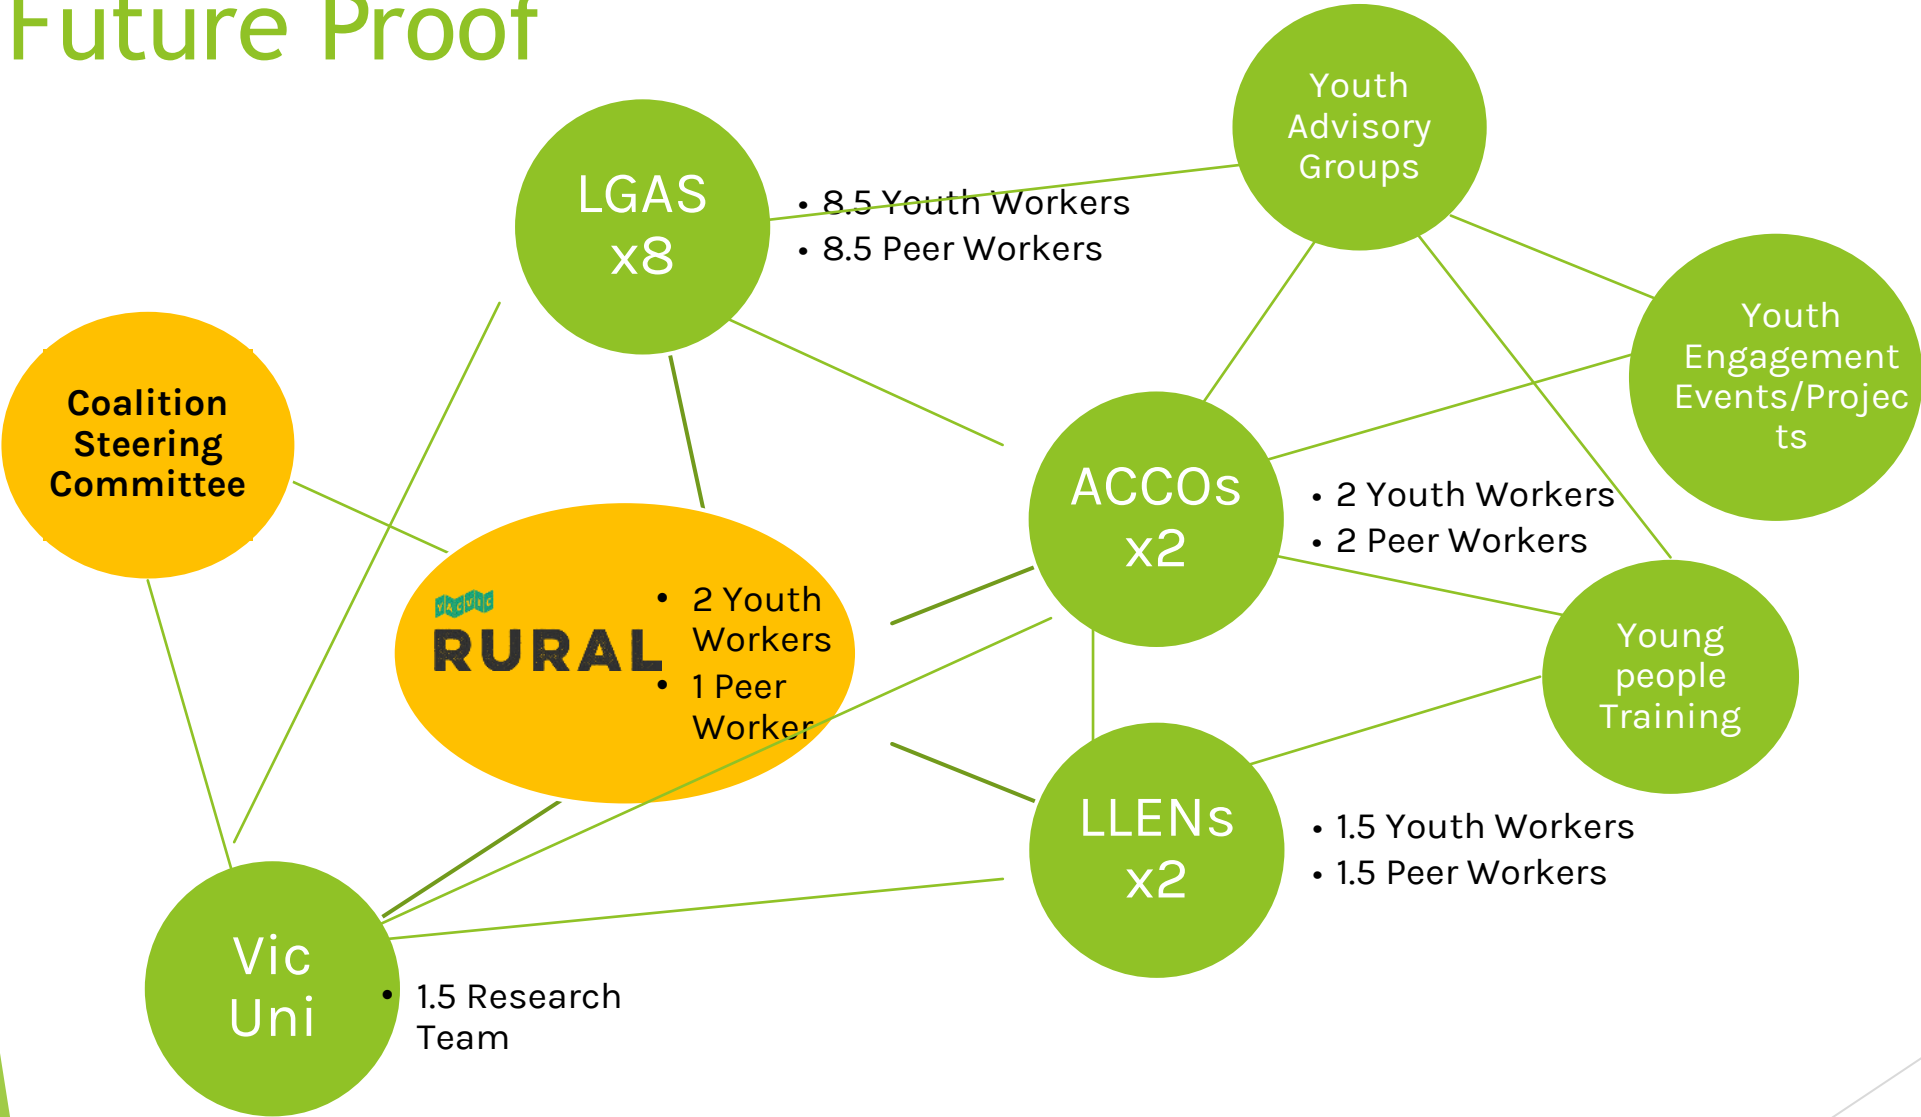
Future Proof

LGAS x8

• 8.5 Youth Workers
• 8.5 Peer Workers

Youth Advisory Groups

Youth Engagement Events/Projects

Coalition Steering Committee

YACVIC RURAL

• 2 Youth Workers
• 1 Peer Worker

ACCOs x2

• 2 Youth Workers
• 2 Peer Workers

Young people Training

LLENs x2

• 1.5 Youth Workers
• 1.5 Peer Workers

Vic Uni

• 1.5 Research Team